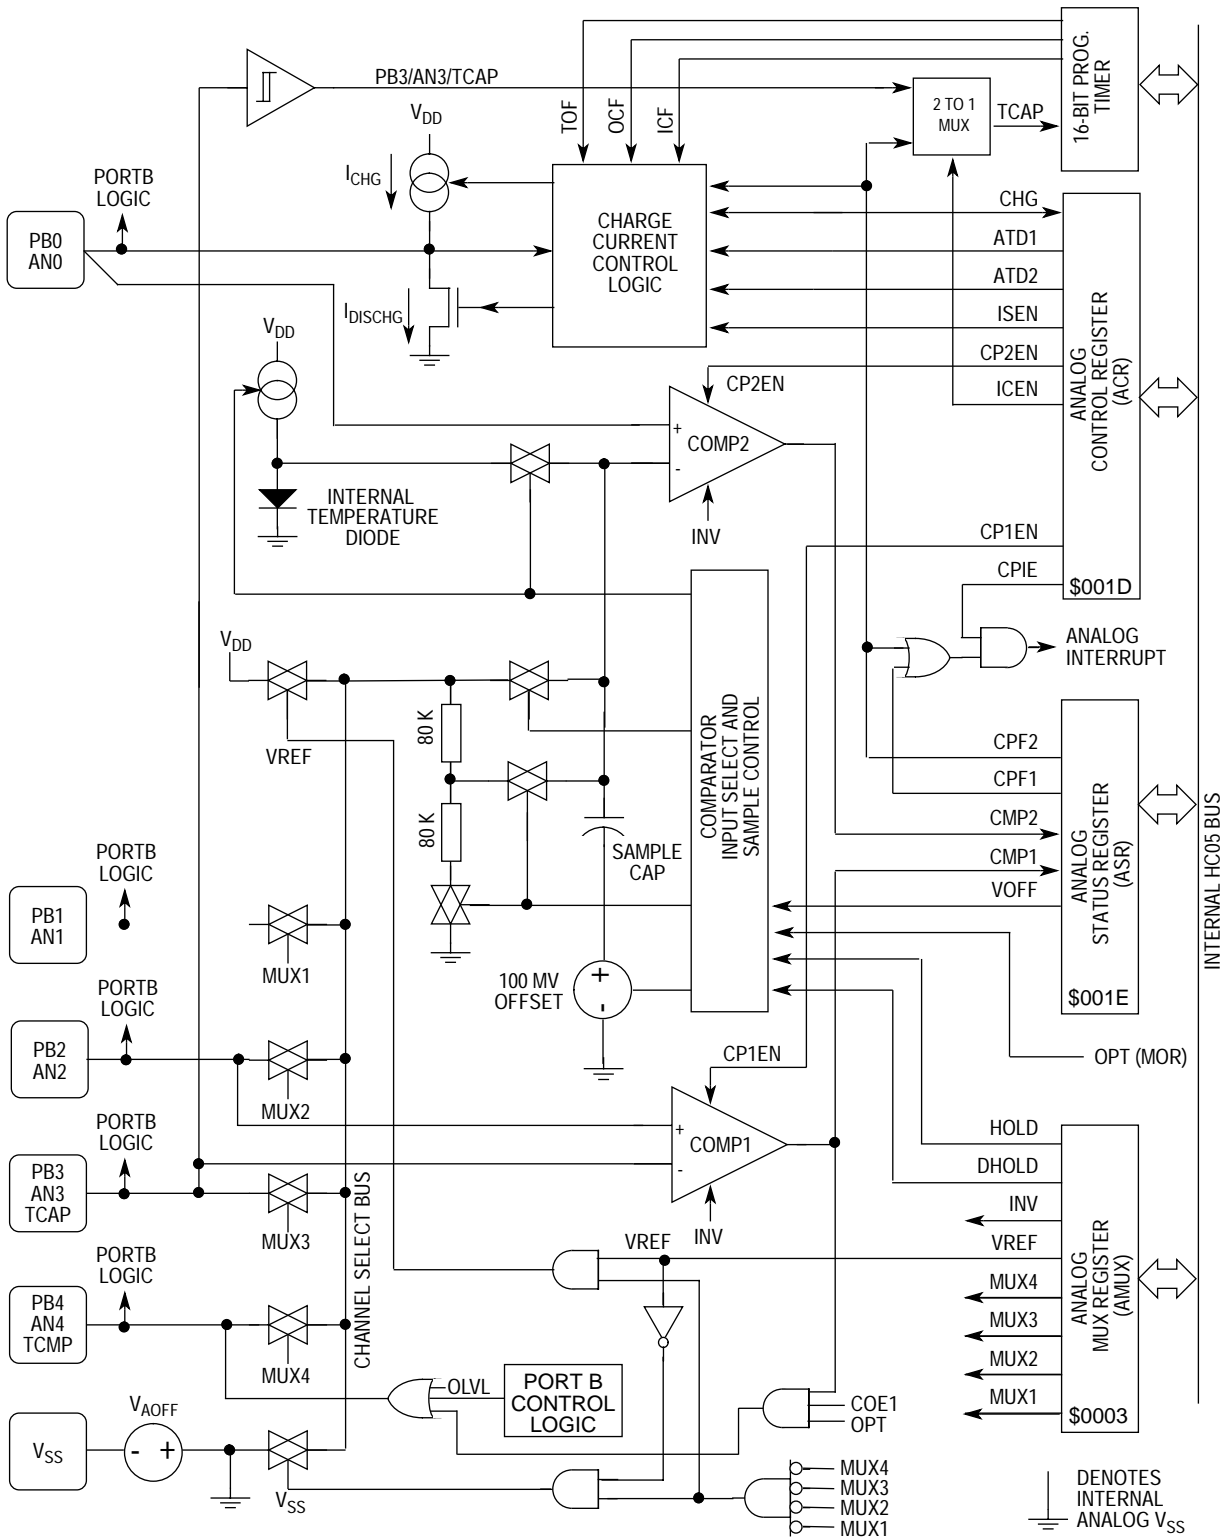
16-BIT PROG. TIMER

PB3/AN3/TCAP

2 TO 1 MUX

TCAP

TOF
OCF
ICF

$V_{DD}$

$I_{CHG}$

PORTB LOGIC

PB0 AN0

CHARGE CURRENT CONTROL LOGIC

CHG
ATD1
ATD2
ISEN
CP2EN
ICEN

$I_{DISCHG}$

$V_{DD}$

CP2EN

COMP2

INTERNAL TEMPERATURE DIODE

INV

ANALOG CONTROL REGISTER (ACR)

CP1EN
CPIE
$001D

ANALOG INTERRUPT

$V_{DD}$

VREF

80 K

80 K

COMPARATOR INPUT SELECT AND SAMPLE CONTROL

SAMPLE CAP

CPF2
CPF1
CMP2
CMP1
VOFF

ANALOG STATUS REGISTER (ASR)

$001E

INTERNAL HC05 BUS

PORTB LOGIC

PB1 AN1

MUX1

100 MV OFFSET

PORTB LOGIC

PB2 AN2

MUX2

OPT (MOR)

CP1EN

COMP1

PORTB LOGIC

PB3 AN3 TCAP

MUX3

HOLD
DHOLD
INV
VREF
MUX4
MUX3
MUX2
MUX1

ANALOG MUX REGISTER (AMUX)

$0003

INV

VREF

CHANNEL SELECT BUS

PORTB LOGIC

PB4 AN4 TCMP

MUX4

OLVL

PORT B CONTROL LOGIC

COE1
OPT

$V_{AOFF}$

$V_{SS}$

$V_{SS}$

MUX4
MUX3
MUX2
MUX1

DENOTES INTERNAL ANALOG $V_{SS}$